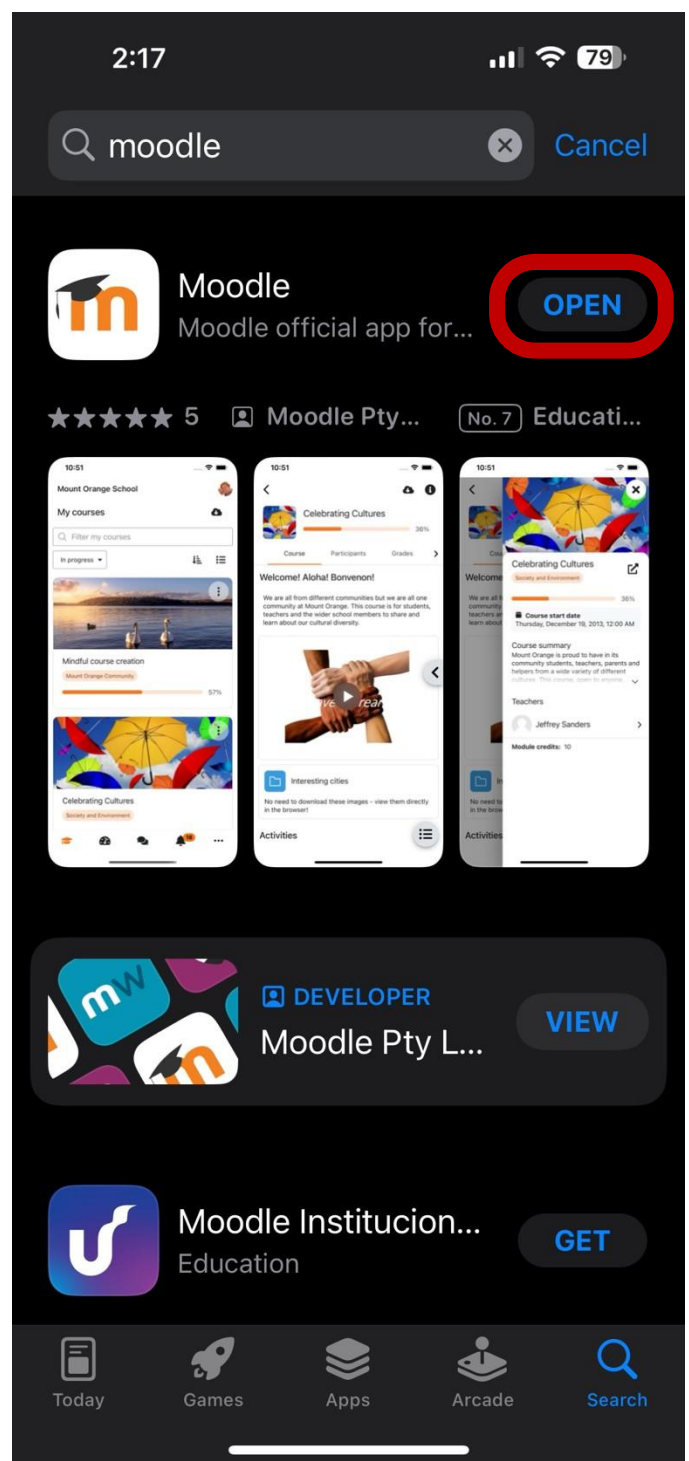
2:17

79

moodle

Cancel

Moodle
Moodle official app for...

OPEN

5 Moodle Pty... No. 7 Educati...

10:51
Mount Orange School
My courses
Filter my courses
In progress
Mindful course creation
Mount Orange Community
57%
Celebrating Cultures
Society and Environment

10:51
Celebrating Cultures
36%
Course Participants Grades
Welcome! Aloha! Bonvenon!
We are all from different communities but we are all one community at Mount Orange. This course is for students, teachers and the wider school members to share and learn about our cultural diversity.
Interesting cities
No need to download these images - view them directly in the browser!
Activities

10:51
Celebrating Cultures
Society and Environment
36%
Course start date
Thursday, December 19, 2013, 12:00 AM
Course summary
Mount Orange is proud to have in its community students, teachers, parents and helpers from a wide variety of different cultures. This course, open to anyone,
Teachers
Jeffrey Sanders
Module credits: 10
Welcome
We are all in
community
teachers an
learn about
Activities

DEVELOPER
Moodle Pty L...

VIEW

Moodle Institucion...
Education

GET

Today Games Apps Arcade Search